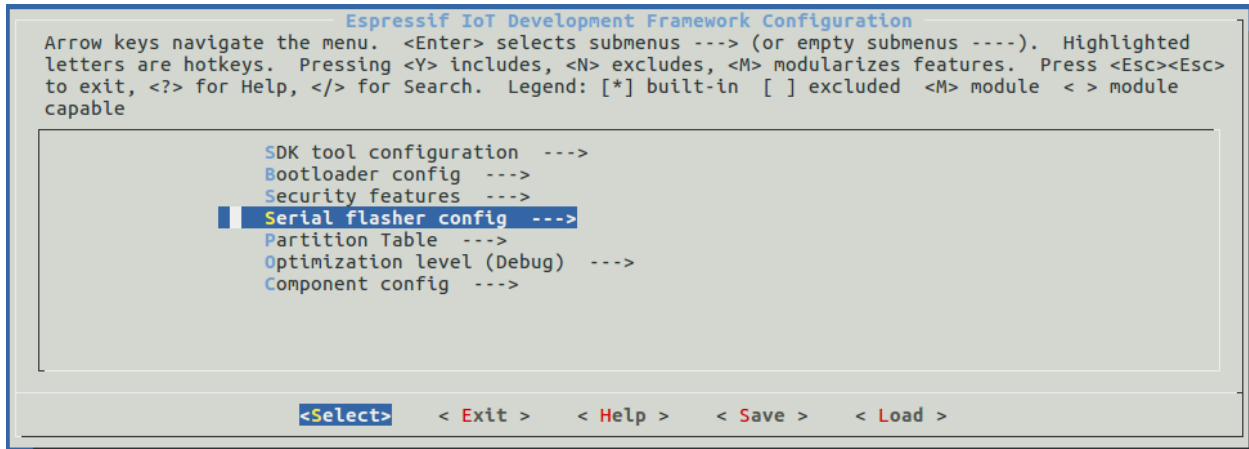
Espressif IoT Development Framework Configuration

Arrow keys navigate the menu. <Enter> selects submenus ---> (or empty submenus ----). Highlighted letters are hotkeys. Pressing <Y> includes, <N> excludes, <M> modularizes features. Press <Esc><Esc> to exit, <?> for Help, </> for Search. Legend: [*] built-in [ ] excluded <M> module < > module capable

SDK tool configuration --->
Bootloader config --->
Security features --->
Serial flasher config --->
Partition Table --->
Optimization level (Debug) --->
Component config --->

<Select> < Exit > < Help > < Save > < Load >